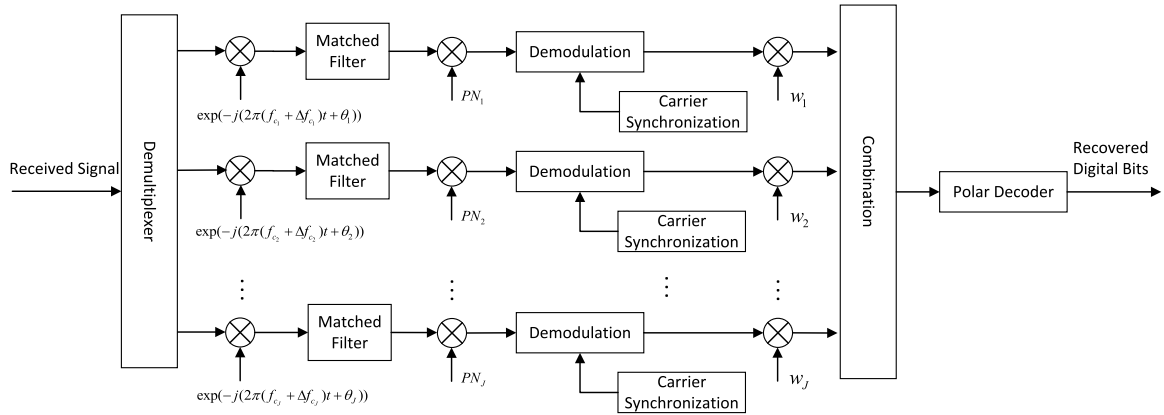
Received Signal

Demultiplexer

Matched Filter

$\exp(-j(2\pi(f_{c_1}+\Delta f_{c_1})t+\theta_1))$

$PN_1$

Demodulation

Carrier Synchronization

$w_1$

Matched Filter

$\exp(-j(2\pi(f_{c_2}+\Delta f_{c_2})t+\theta_2))$

$PN_2$

Demodulation

Carrier Synchronization

$w_2$

Matched Filter

$\exp(-j(2\pi(f_{c_J}+\Delta f_{c_J})t+\theta_J))$

$PN_J$

Demodulation

Carrier Synchronization

$w_J$

Combination

Polar Decoder

Recovered Digital Bits